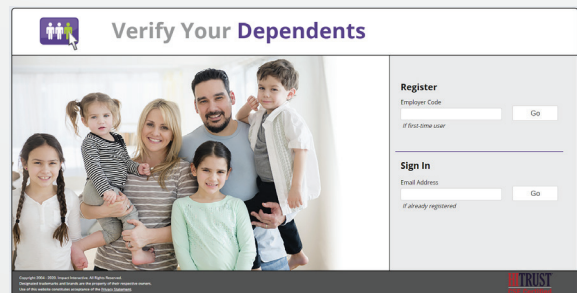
Verify Your Dependents

Register

Employer Code

Go

If first-time user

Sign In

Email Address

Go

If already registered

Copyright 2004 - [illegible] Impact Interactive. All Rights Reserved.
Designated trademarks and brands are the property of their respective owners.
Use of this website constitutes acceptance of the Privacy Statement.

TRUST